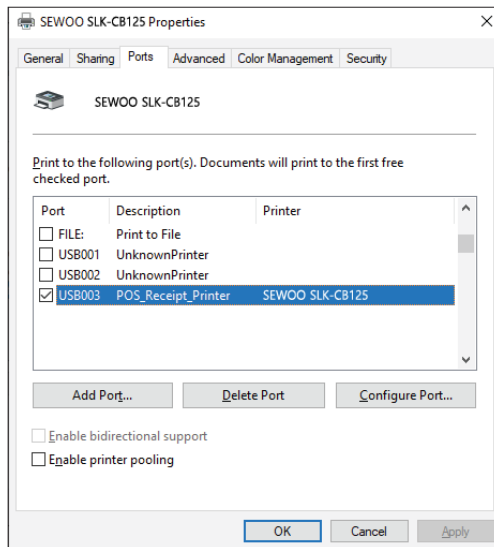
SEWOO SLK-CB125 Properties

General | Sharing | Ports | Advanced | Color Management | Security

SEWOO SLK-CB125

Print to the following port(s). Documents will print to the first free checked port.

| Port | Description | Printer |
|---|---|---|
| FILE: | Print to File | |
| USB001 | UnknownPrinter | |
| USB002 | UnknownPrinter | |
| USB003 | POS_Receipt_Printer | SEWOO SLK-CB125 |

Add Port... | Delete Port | Configure Port...

Enable bidirectional support

Enable printer pooling

OK | Cancel | Apply